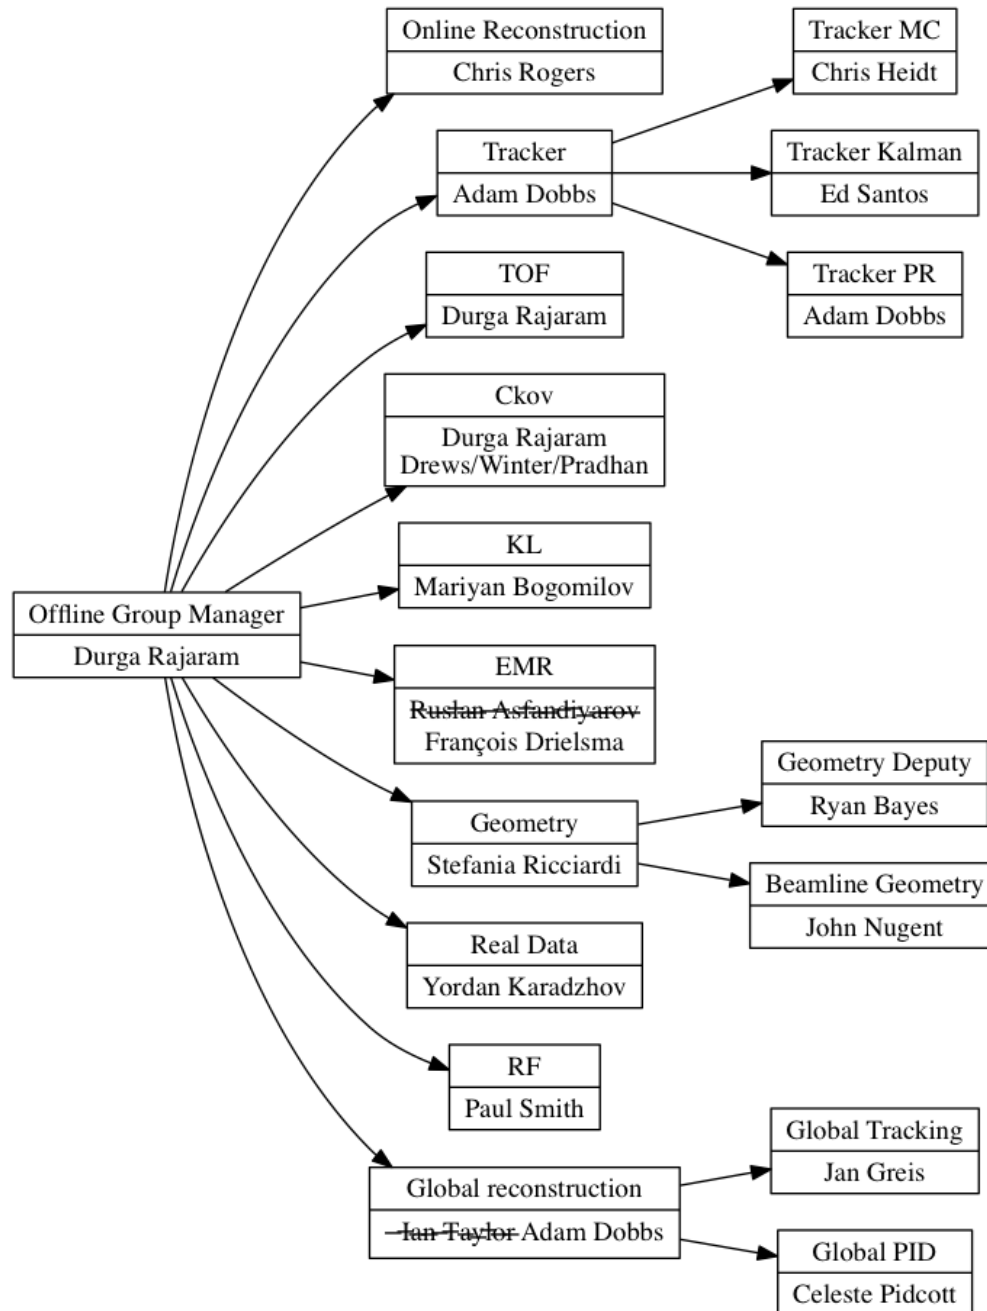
Online Reconstruction
Chris Rogers

Tracker MC
Chris Heidt

Tracker
Adam Dobbs

Tracker Kalman
Ed Santos

TOF
Durga Rajaram

Tracker PR
Adam Dobbs

Ckov
Durga Rajaram
Drews/Winter/Pradhan

KL
Mariyan Bogomilov

Offline Group Manager
Durga Rajaram

EMR
~~Ruslan Asfandiyarov~~
François Drielsma

Geometry Deputy
Ryan Bayes

Geometry
Stefania Ricciardi

Beamline Geometry
John Nugent

Real Data
Yordan Karadzhov

RF
Paul Smith

Global Tracking
Jan Greis

Global reconstruction
~~Ian Taylor~~ Adam Dobbs

Global PID
Celeste Pidcott